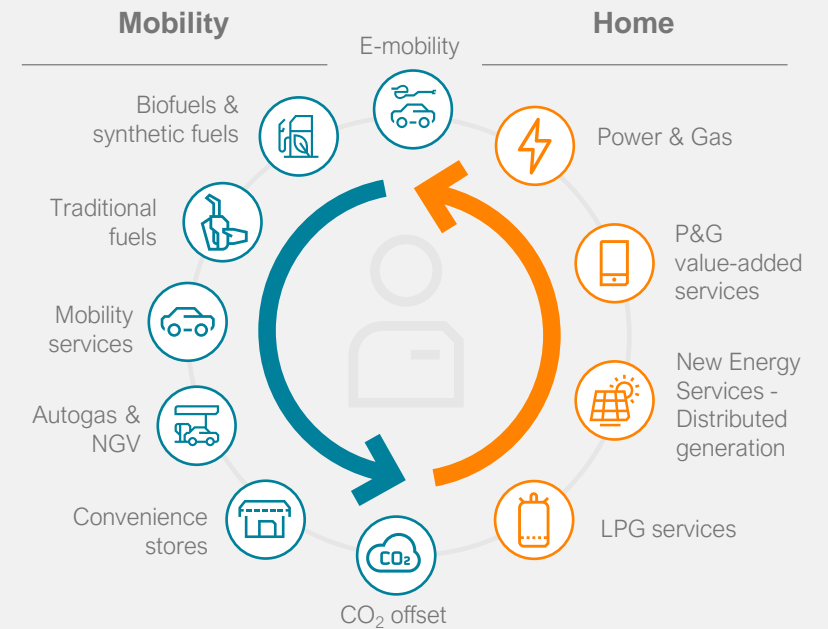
Mobility

Home

E-mobility

Biofuels & synthetic fuels

Traditional fuels

Mobility services

Autogas & NGV

Convenience stores

$CO_2$

$CO_2$ offset

Power & Gas

P&G value-added services

New Energy Services - Distributed generation

LPG services